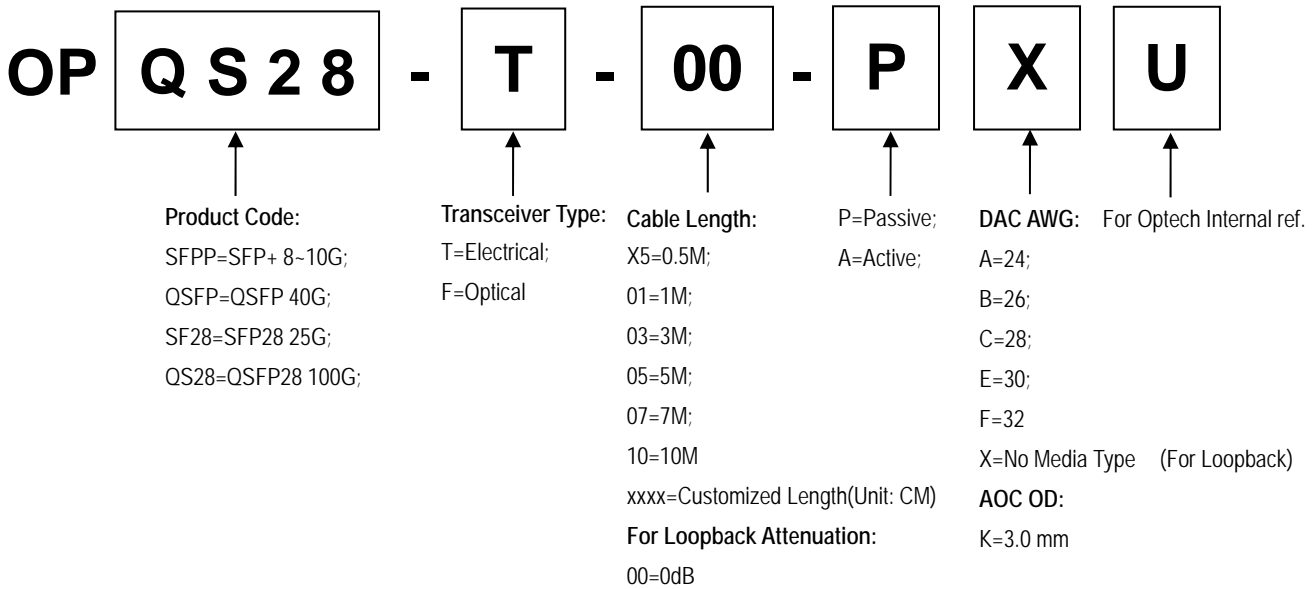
OP Q S 2 8 - T - 00 - P X U

Product Code:
SFPP=SFP+ 8~10G;
QSFP=QSFP 40G;
SF28=SFP28 25G;
QS28=QSFP28 100G;

Transceiver Type:
T=Electrical;
F=Optical

Cable Length:
X5=0.5M;
01=1M;
03=3M;
05=5M;
07=7M;
10=10M
xxxx=Customized Length(Unit: CM)
For Loopback Attenuation:
00=0dB

P=Passive;
A=Active;

DAC AWG:
A=24;
B=26;
C=28;
E=30;
F=32
X=No Media Type (For Loopback)
AOC OD:
K=3.0 mm

For Optech Internal ref.